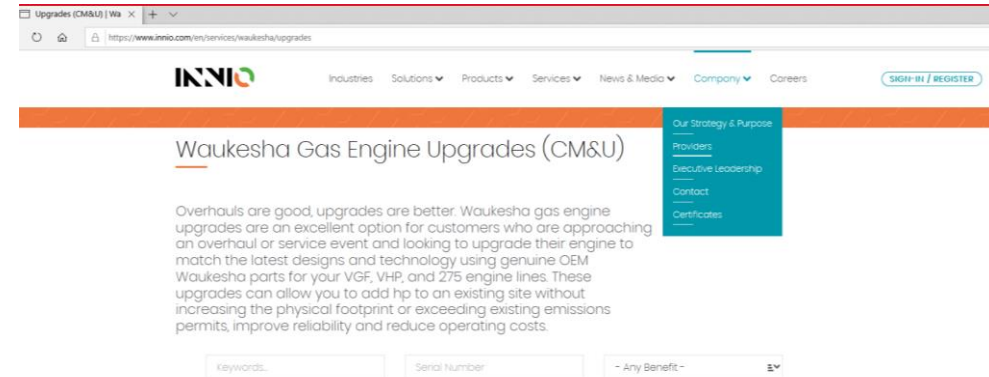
Upgrades (CM&U) | Wa

https://www.innio.com/en/services/waukesha/upgrades

INNIO

Industries Solutions Products Services News & Media Company Careers

SIGN-IN / REGISTER

Our Strategy & Purpose
Providers
Executive Leadership
Contact
Certificates

Waukesha Gas Engine Upgrades (CM&U)

Overhauls are good, upgrades are better. Waukesha gas engine upgrades are an excellent option for customers who are approaching an overhaul or service event and looking to upgrade their engine to match the latest designs and technology using genuine OEM Waukesha parts for your VGF, VHP, and 275 engine lines. These upgrades can allow you to add hp to an existing site without increasing the physical footprint or exceeding existing emissions permits, improve reliability and reduce operating costs.

Keywords...

Serial Number

- Any Benefit -